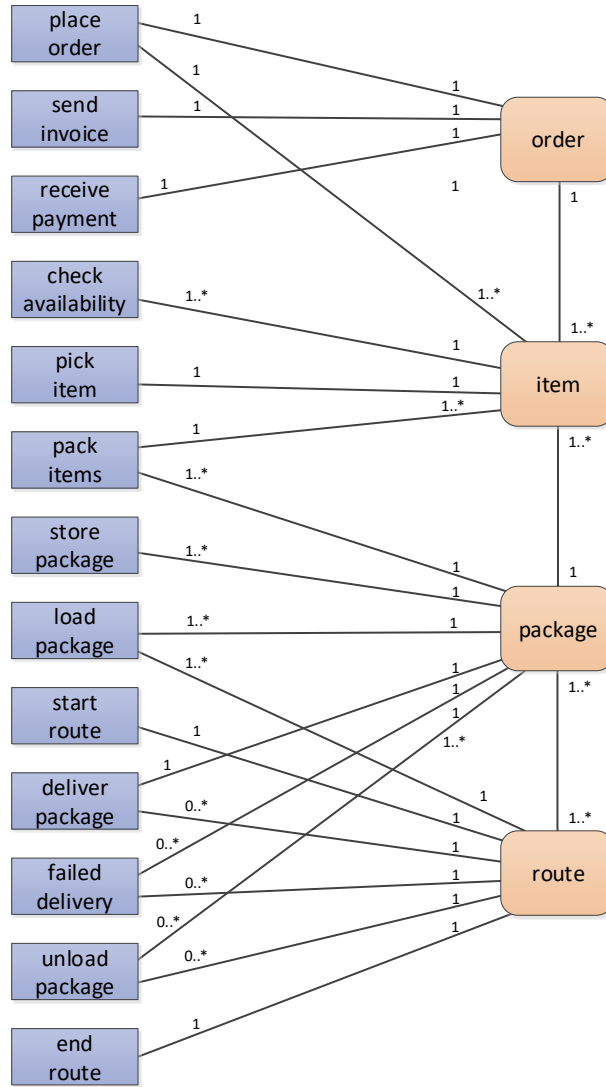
place order
send invoice
receive payment
check availability
pick item
pack items
store package
load package
start route
deliver package
failed delivery
unload package
end route

order
item
package
route

1
1
1
1
1
1
1
1
1
1..*
1..*
1..*
1
1
1
1
1..*
1..*
1..*
1
1
1..*
1..*
1
1
1
1
1..*
1..*
1
1
1
1
1
1..*
0..*
1
0..*
0..*
1
0..*
0..*
1
1
1..*
1